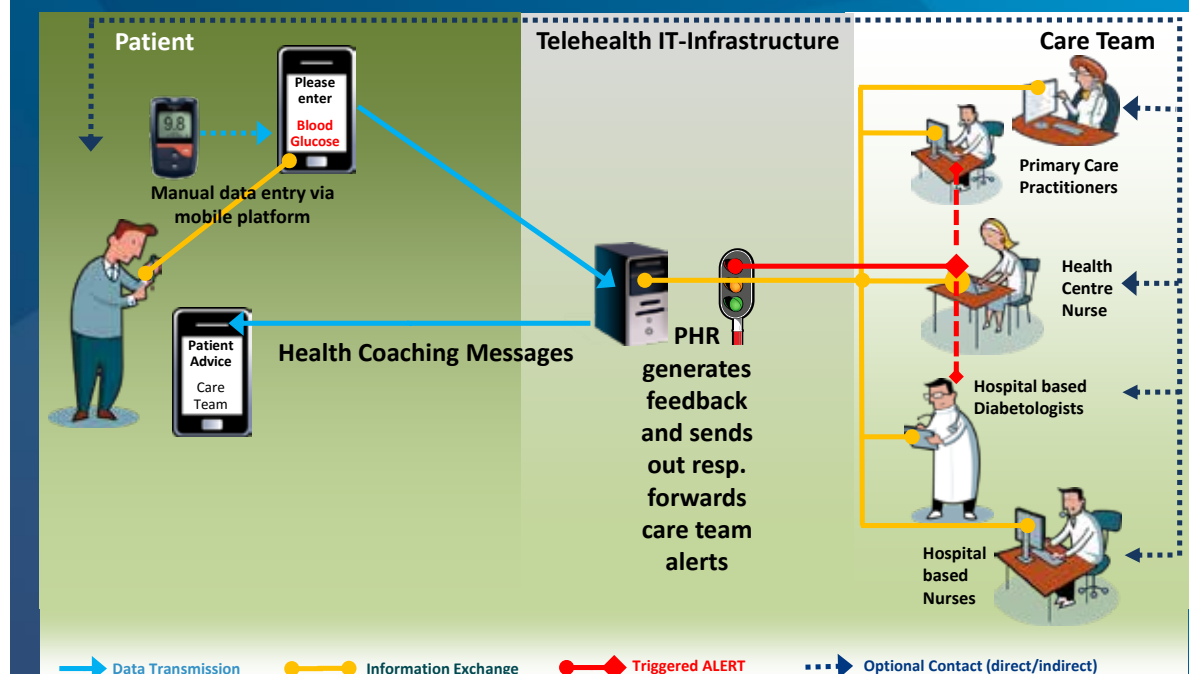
Patient

Telehealth IT-Infrastructure

Care Team

9.8

Please enter

Blood Glucose

Manual data entry via mobile platform

Patient Advice

Care Team

Health Coaching Messages

PHR generates feedback and sends out resp. forwards care team alerts

Primary Care Practitioners

Health Centre Nurse

Hospital based Diabetologists

Hospital based Nurses

Data Transmission

Information Exchange

Triggered ALERT

Optional Contact (direct/indirect)